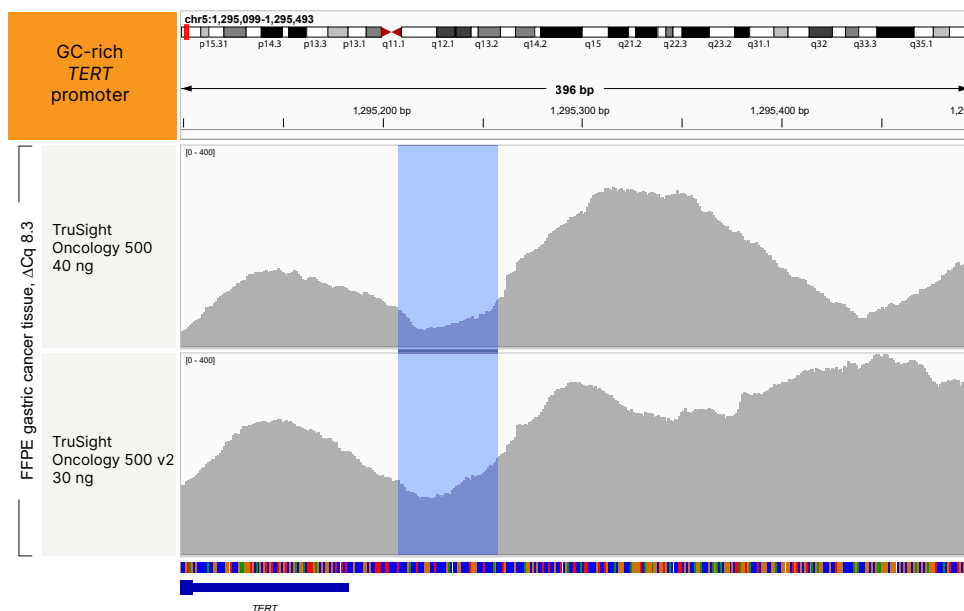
GC-rich
*TERT*
promoter

chr5:1,295,099-1,295,493

p15.31 p14.3 p13.3 p13.1 q11.1 q12.1 q13.2 q14.2 q15 q21.2 q22.3 q23.2 q31.1 q32 q33.3 q35.1

396 bp

1,295,200 bp 1,295,300 bp 1,295,400 bp 1,2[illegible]

FFPE gastric cancer tissue, $\Delta$Cq 8.3

TruSight Oncology 500 40 ng

[0 - 400]

TruSight Oncology 500 v2 30 ng

[0 - 400]

TERT